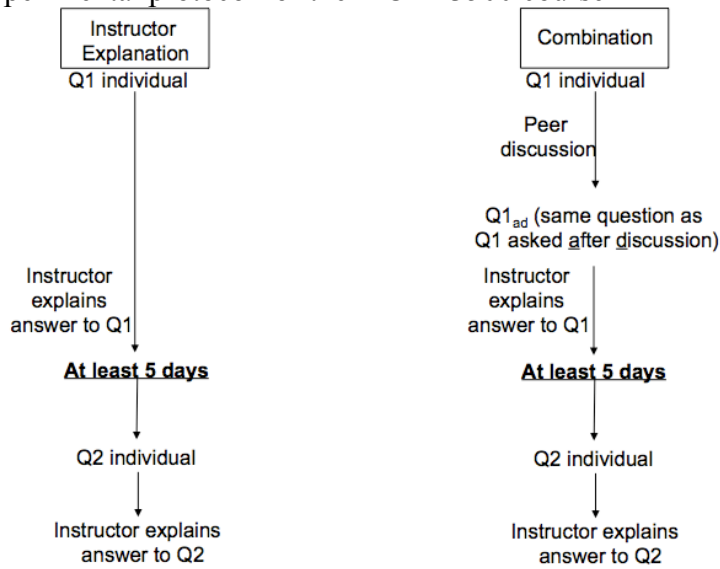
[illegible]

Instructor Explanation

Q1 individual

Instructor explains answer to Q1

At least 5 days

Q2 individual

Instructor explains answer to Q2

Combination

Q1 individual

Peer discussion

Q1$_{ad}$ (same question as Q1 asked after discussion)

Instructor explains answer to Q1

At least 5 days

Q2 individual

Instructor explains answer to Q2